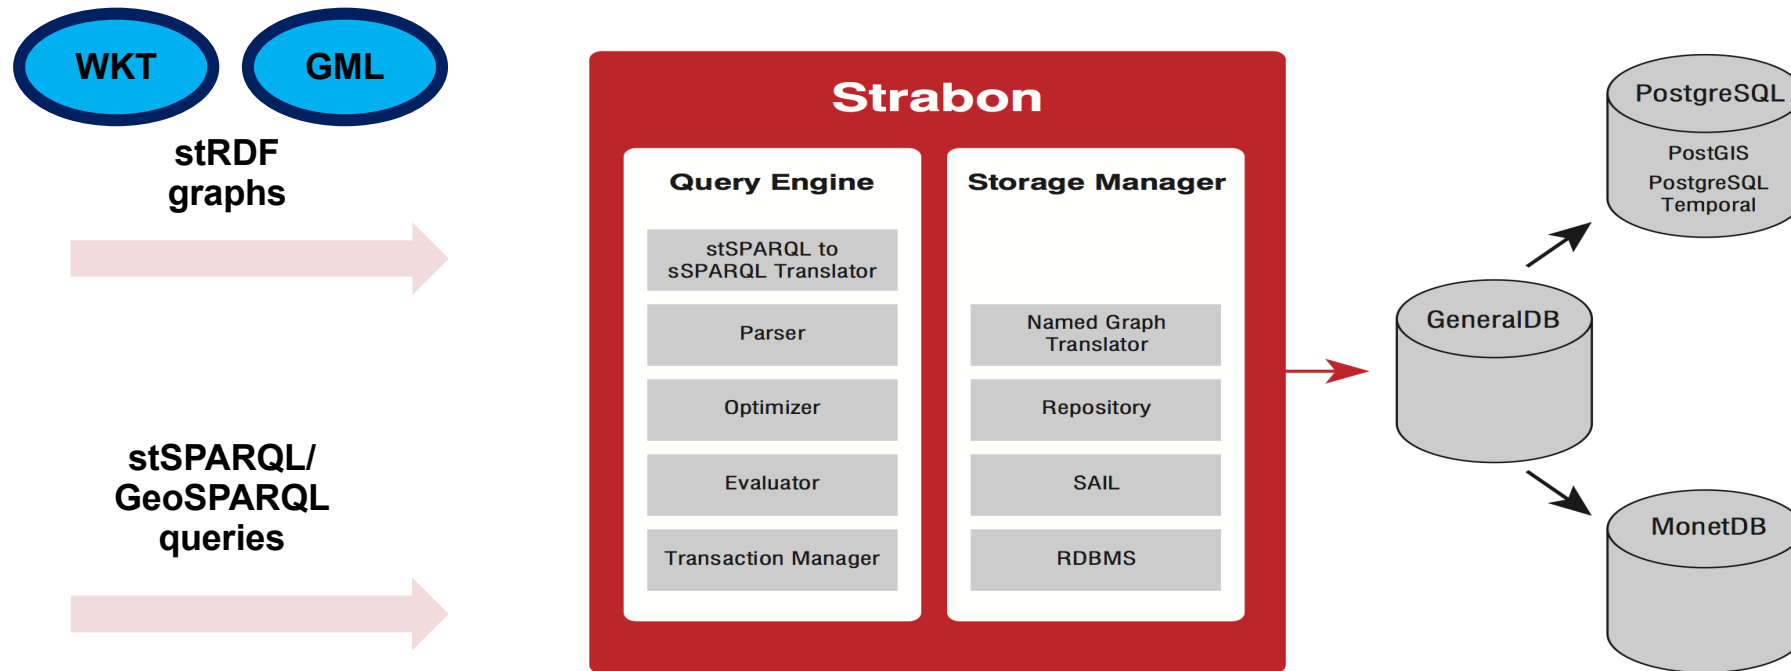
WKT

GML

stRDF graphs

stSPARQL/ GeoSPARQL queries

Strabon

Query Engine

stSPARQL to sSPARQL Translator

Parser

Optimizer

Evaluator

Transaction Manager

Storage Manager

Named Graph Translator

Repository

SAIL

RDBMS

GeneralDB

PostgreSQL

PostGIS
PostgreSQL Temporal

MonetDB